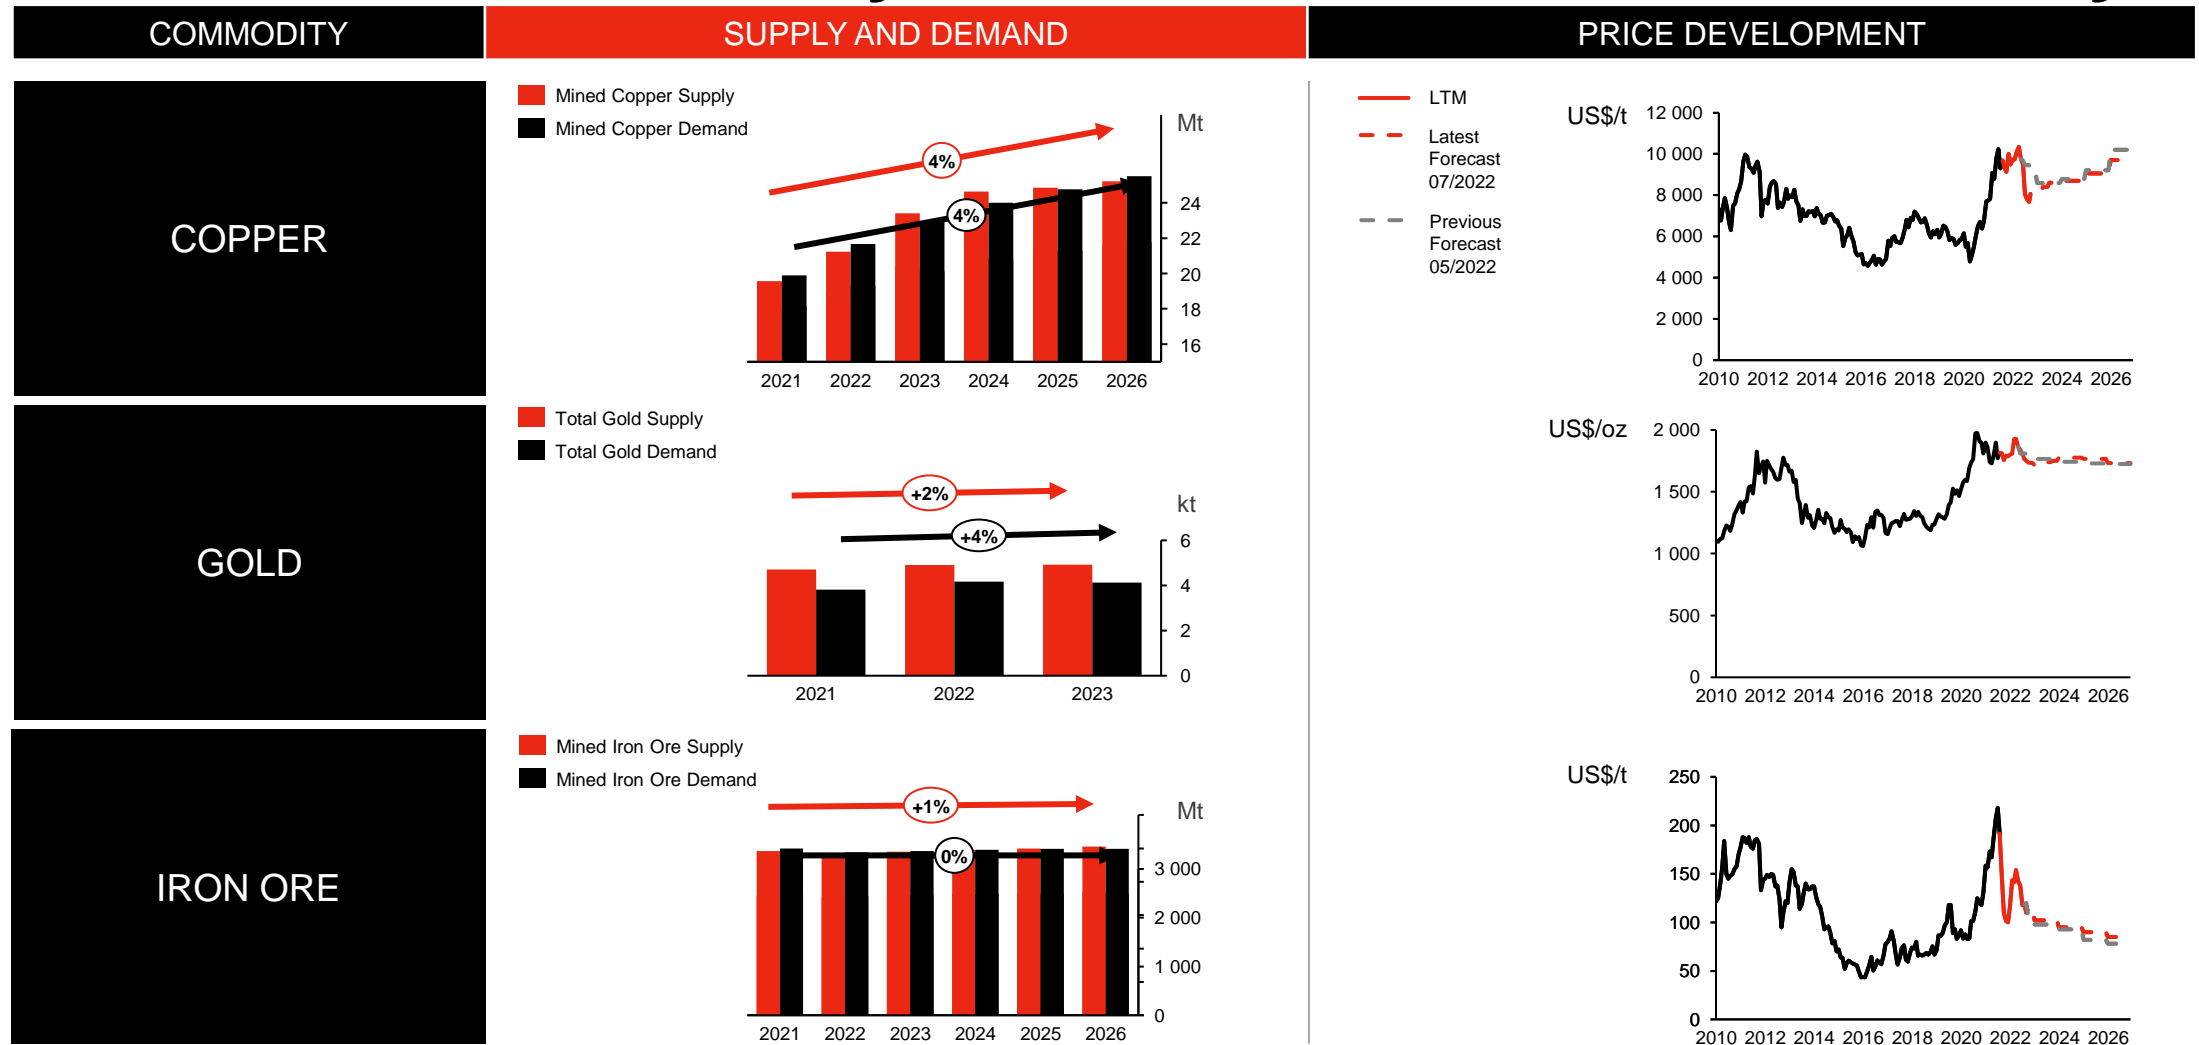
COMMODITY

SUPPLY AND DEMAND

PRICE DEVELOPMENT

COPPER

Mined Copper Supply
Mined Copper Demand

4%
4%

Mt
24
22
20
18
16

2021 2022 2023 2024 2025 2026

LTM
Latest Forecast 07/2022
Previous Forecast 05/2022

US$/t
12 000
10 000
8 000
6 000
4 000
2 000
0
2010 2012 2014 2016 2018 2020 2022 2024 2026

GOLD

Total Gold Supply
Total Gold Demand

+2%
+4%

kt
6
4
2
0

2021 2022 2023

US$/oz
2 000
1 500
1 000
500
0
2010 2012 2014 2016 2018 2020 2022 2024 2026

IRON ORE

Mined Iron Ore Supply
Mined Iron Ore Demand

+1%
0%

Mt
3 000
2 000
1 000
0

2021 2022 2023 2024 2025 2026

US$/t
250
200
150
100
50
0
2010 2012 2014 2016 2018 2020 2022 2024 2026